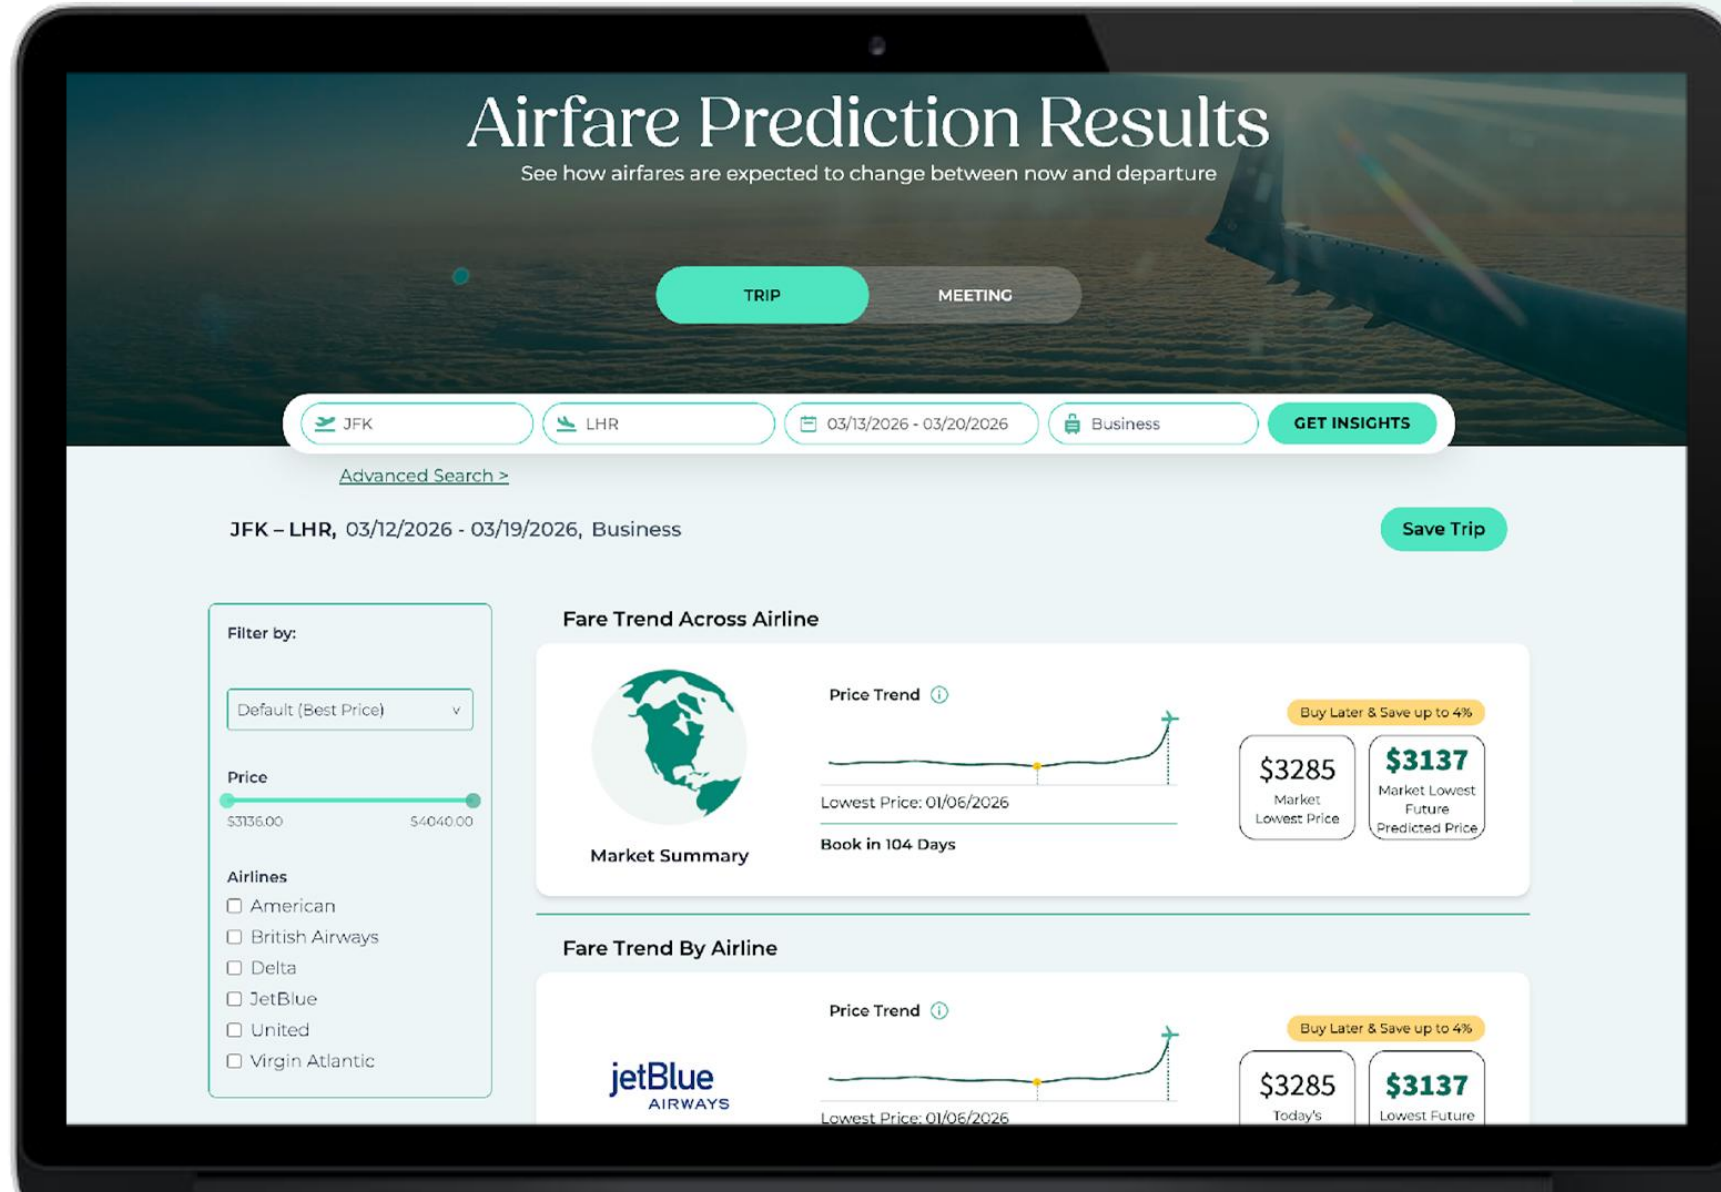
Airfare Prediction Results
See how airfares are expected to change between now and departure

TRIP
MEETING

JFK
LHR
03/13/2026 - 03/20/2026
Business
GET INSIGHTS

Advanced Search >

JFK – LHR, 03/12/2026 - 03/19/2026, Business

Save Trip

Filter by:

Default (Best Price)

Price

$3136.00
$4040.00

Airlines
American
British Airways
Delta
JetBlue
United
Virgin Atlantic

Fare Trend Across Airline

Market Summary

Price Trend

Lowest Price: 01/06/2026

Book in 104 Days

Buy Later & Save up to 4%

$3285
Market Lowest Price

$3137
Market Lowest Future Predicted Price

Fare Trend By Airline

jetBlue AIRWAYS

Price Trend

Lowest Price: 01/06/2026

Buy Later & Save up to 4%

$3285
Today's

$3137
Lowest Future